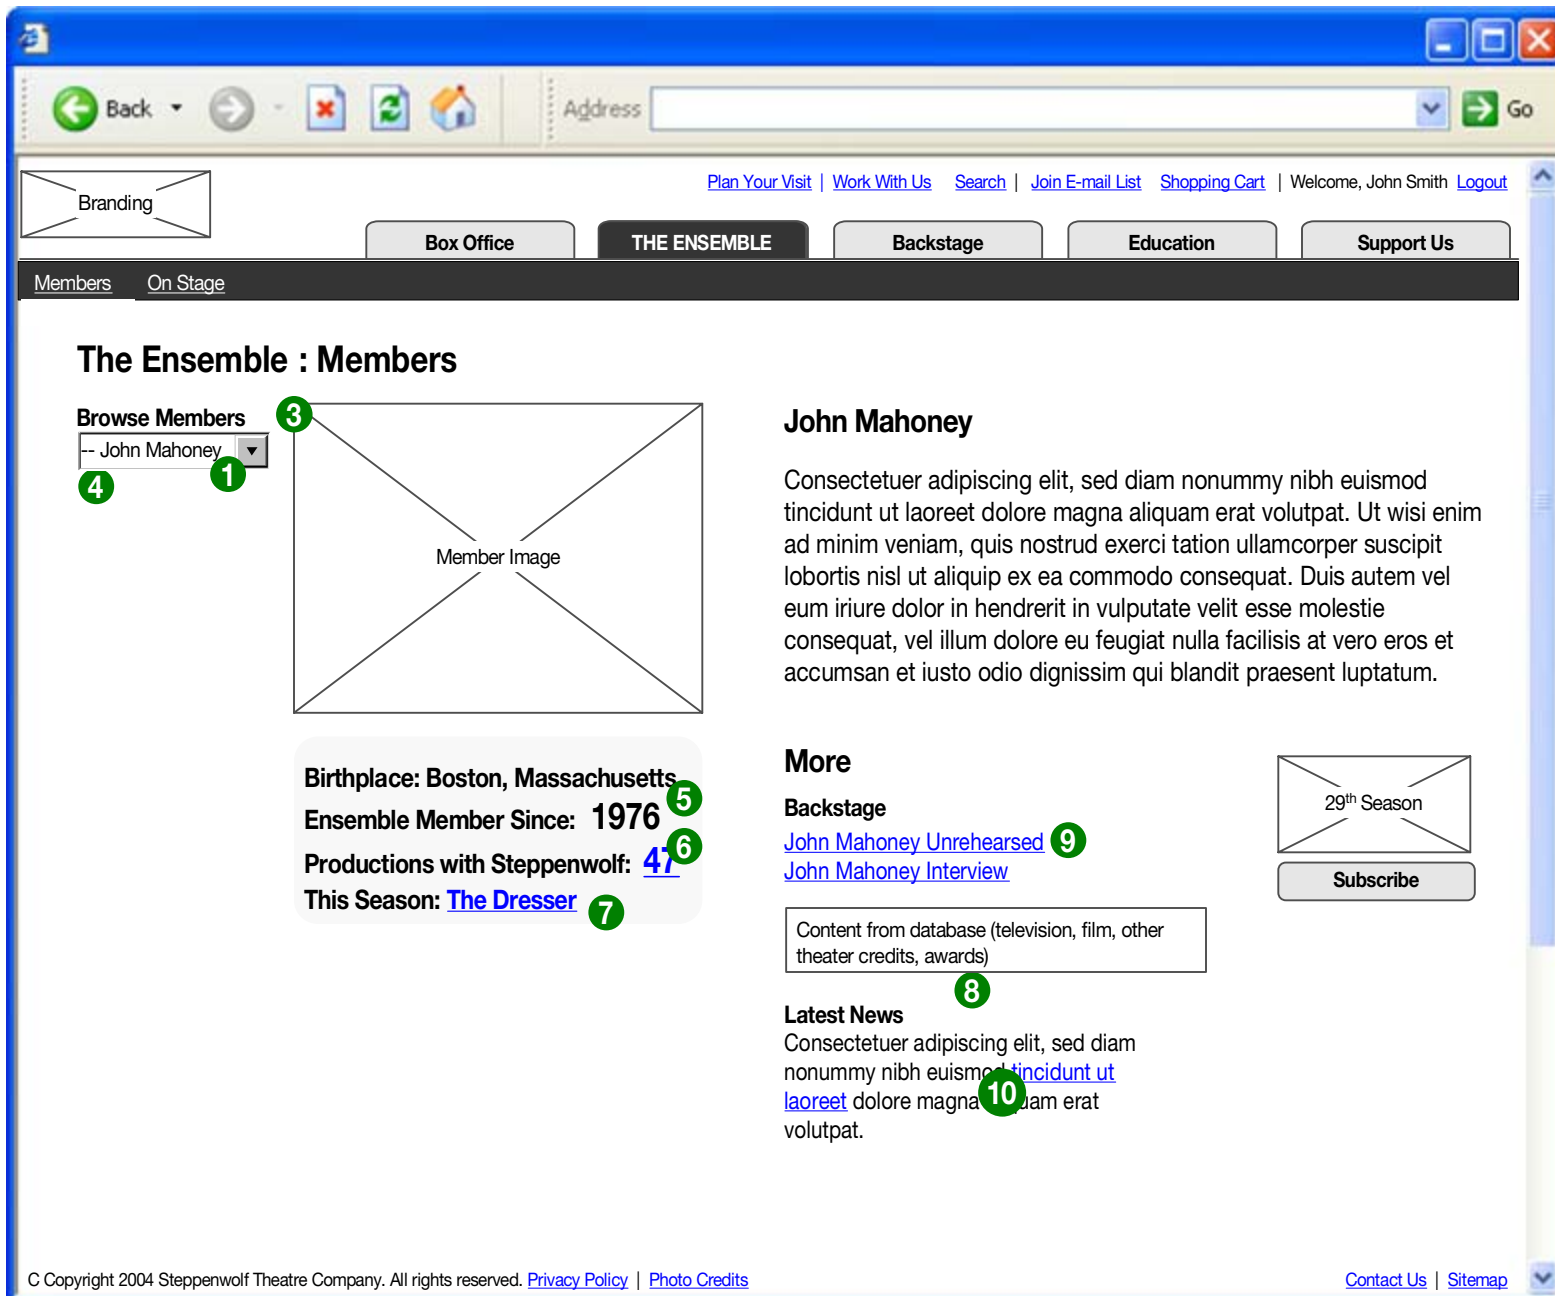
Back

Address

Go

Branding

Plan Your Visit | Work With Us Search | Join E-mail List Shopping Cart | Welcome, John Smith Logout

Box Office THE ENSEMBLE Backstage Education Support Us

Members On Stage

The Ensemble : Members

Browse Members

-- John Mahoney

1

3

4

Member Image

John Mahoney

Consectetuer adipiscing elit, sed diam nonummy nibh euismod tincidunt ut laoreet dolore magna aliquam erat volutpat. Ut wisi enim ad minim veniam, quis nostrud exerci tation ullamcorper suscipit lobortis nisl ut aliquip ex ea commodo consequat. Duis autem vel eum iriure dolor in hendrerit in vulputate velit esse molestie consequat, vel illum dolore eu feugiat nulla facilisis at vero eros et accumsan et iusto odio dignissim qui blandit praesent luptatum.

Birthplace: Boston, Massachusetts 5

Ensemble Member Since: 1976

Productions with Steppenwolf: 47 6

This Season: The Dresser 7

More

Backstage

John Mahoney Unrehearsed 9

John Mahoney Interview

$29^{th}$ Season

Subscribe

Content from database (television, film, other theater credits, awards)

8

Latest News

Consectetuer adipiscing elit, sed diam nonummy nibh euismod tincidunt ut laoreet dolore magna 10 uam erat volutpat.

C Copyright 2004 Steppenwolf Theatre Company. All rights reserved. Privacy Policy | Photo Credits

Contact Us | Sitemap